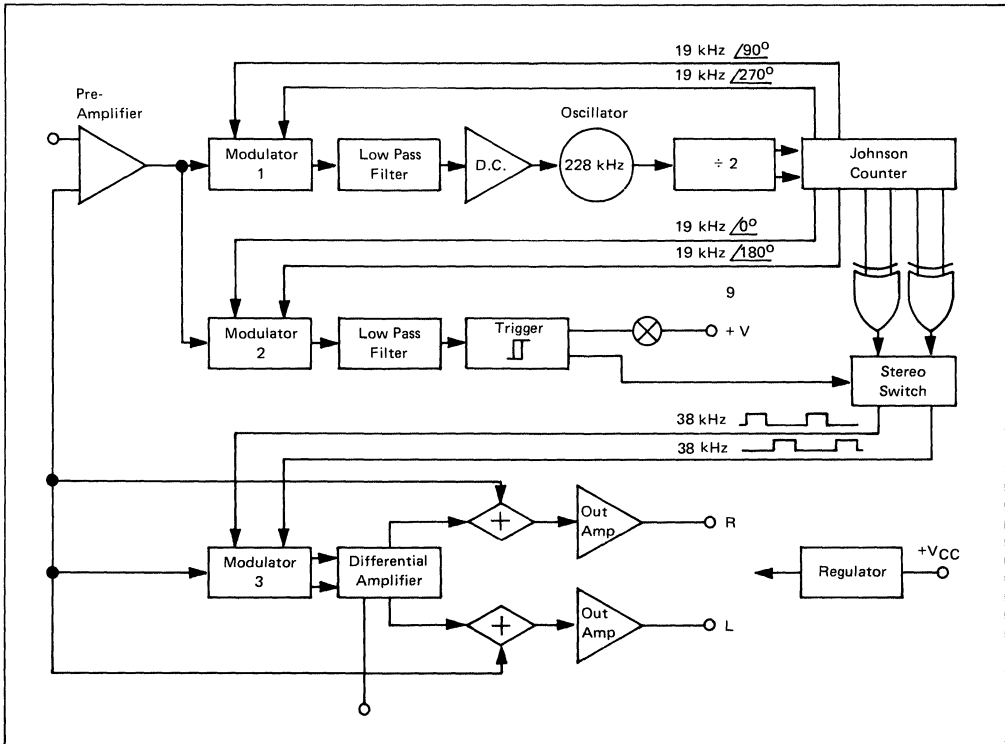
19 kHz $\angle 90^0$

19 kHz $\angle 270^0$

Pre-Amplifier

Oscillator

Modulator 1

Low Pass Filter

D.C.

228 kHz

÷ 2

Johnson Counter

19 kHz $\angle 0^0$

19 kHz $\angle 180^0$

9

Modulator 2

Low Pass Filter

Trigger

+ V

Stereo Switch

38 kHz

38 kHz

Out Amp

R

Modulator 3

Differential Amplifier

Regulator

$+V_{CC}$

Out Amp

L